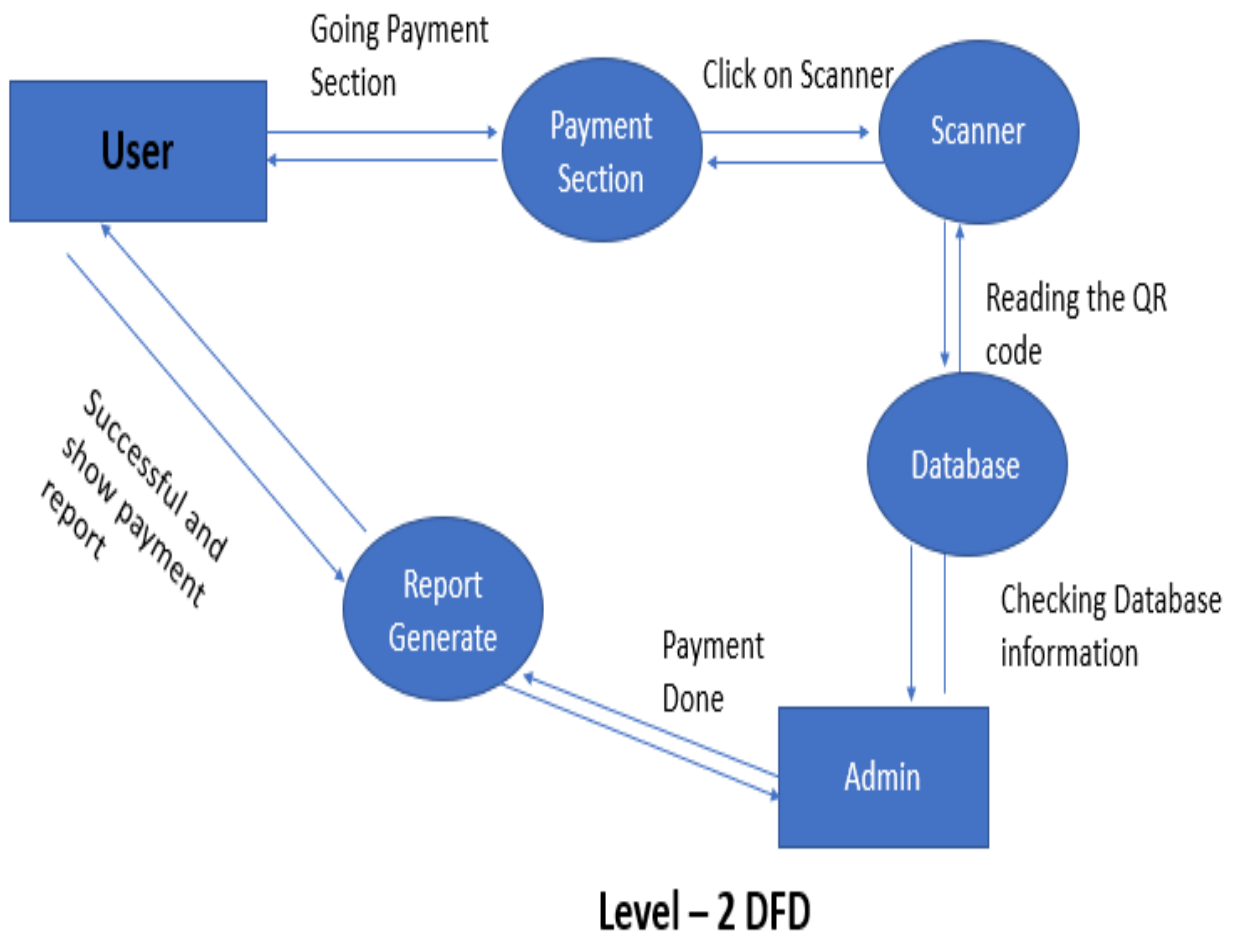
Going Payment Section

User

Payment Section

Click on Scanner

Scanner

Reading the QR code

Database

Successful and show payment report

Report Generate

Checking Database information

Payment Done

Admin

Level – 2 DFD